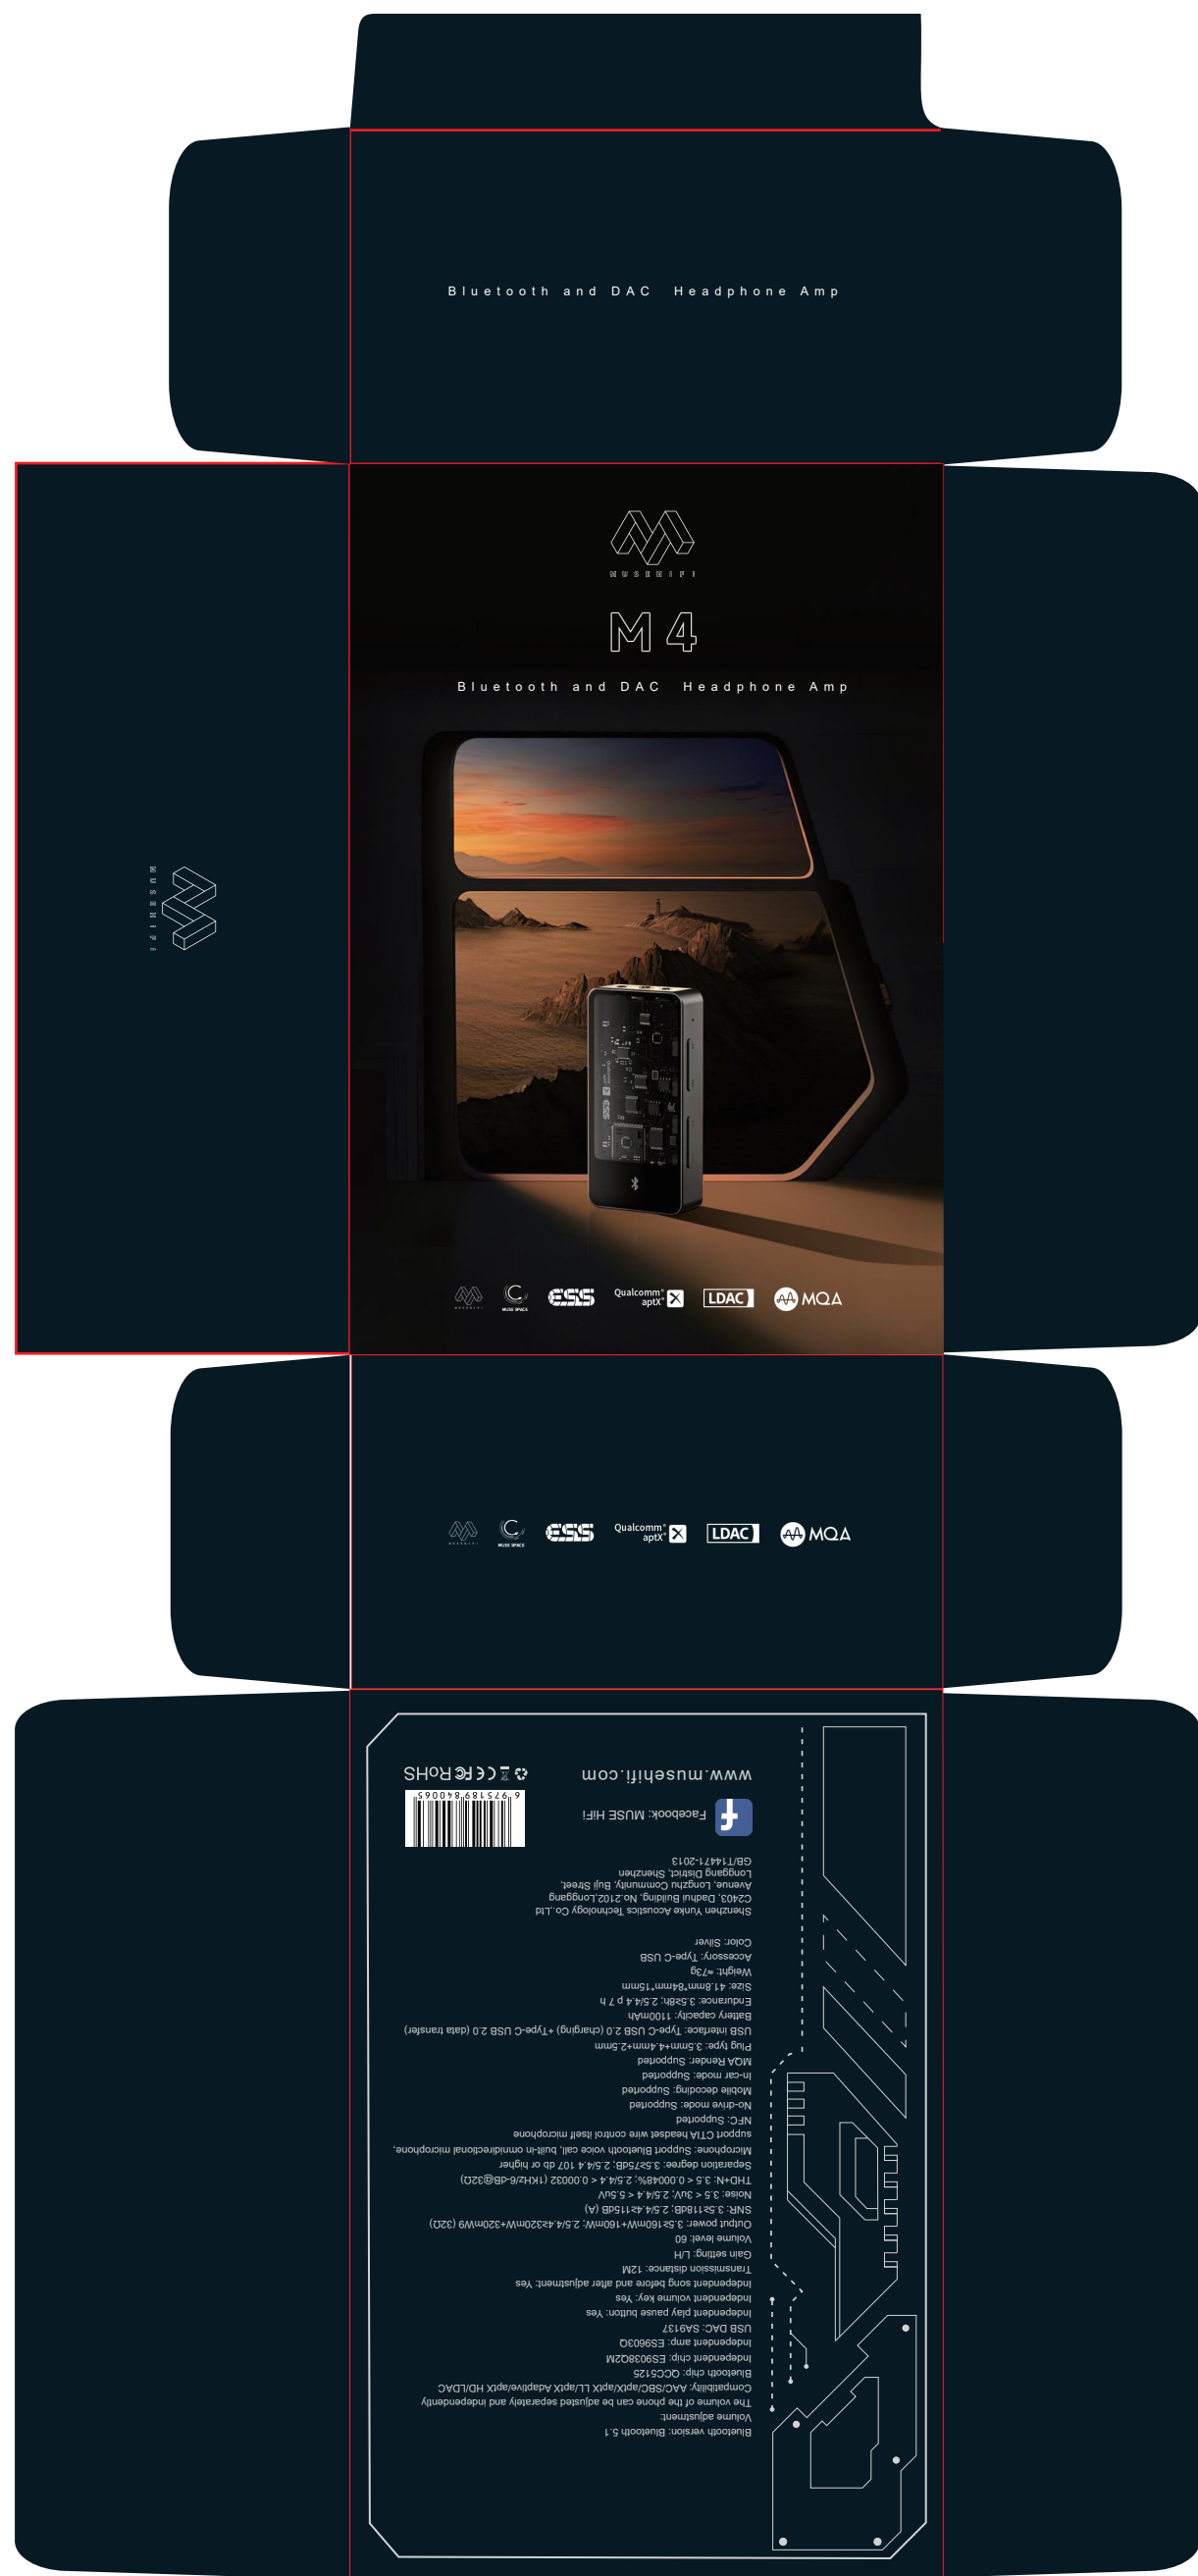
Bluetooth and DAC Headphone Amp

MUSEHIFI

M4

Bluetooth and DAC Headphone Amp

MUSEHIFI

MUSEHIFI MUSE SPACE ESS Qualcomm aptX LDAC MQA

MUSEHIFI MUSE SPACE ESS Qualcomm aptX LDAC MQA

www.musehifi.com

Facebook: MUSE HiFi

CE RoHS

6 975189 840065

GB/T14471-2013
Shenzhen Yunke Acoustics Technology Co.,Ltd
C2403, Dadhui Building, No.2102,Longgang Avenue, Longzhu Community, Buji Street, Longgang District, Shenzhen

Color: Silver
Accessory: Type-C USB
Weight: ≈73g
Size: 41.6mm*84mm*15mm
Endurance: 3.5≥8h; 2.5/4.4 ≥ 7 h
Battery capacity: 1100mAh
USB interface: Type-C USB 2.0 (charging) +Type-C USB 2.0 (data transfer)
Plug type: 3.5mm+4.4mm+2.5mm
MQA Render: Supported
In-car mode: Supported
Mobile decoding: Supported
No-drive mode: Supported
NFC: Supported
support CTIA headset wire control itself microphone
Microphone: Support Bluetooth voice call, built-in omnidirectional microphone.
Separation degree: 3.5≥75dB; 2.5/4.4 107 db or higher
THD+N: 3.5 < 0.00048%; 2.5/4.4 < 0.00032 (1KHz/6-dB@32Ω)
Noise: 3.5 < 3uV; 2.5/4.4 < 5.5uV
SNR: 3.5≥118dB; 2.5/4.4≥115dB (A)
Output power: 3.5≥160mW+160mW; 2.5/4.4≥320mW+320mW9 (32Ω)
Volume level: 60
Gain setting: L/H
Transmission distance: 12M
Independent song before and after adjustment: Yes
Independent volume key: Yes
Independent play pause button: Yes
USB DAC: SA9137
Independent amp: ES9603Q
Independent chip: ES9038Q2M
Bluetooth chip: QCC5125
Compatibility: AAC/SBC/aptX/aptX LL/aptX Adaptive/aptx HD/LDAC
The volume of the phone can be adjusted separately and independently
Volume adjustment:
Bluetooth version: Bluetooth 5.1